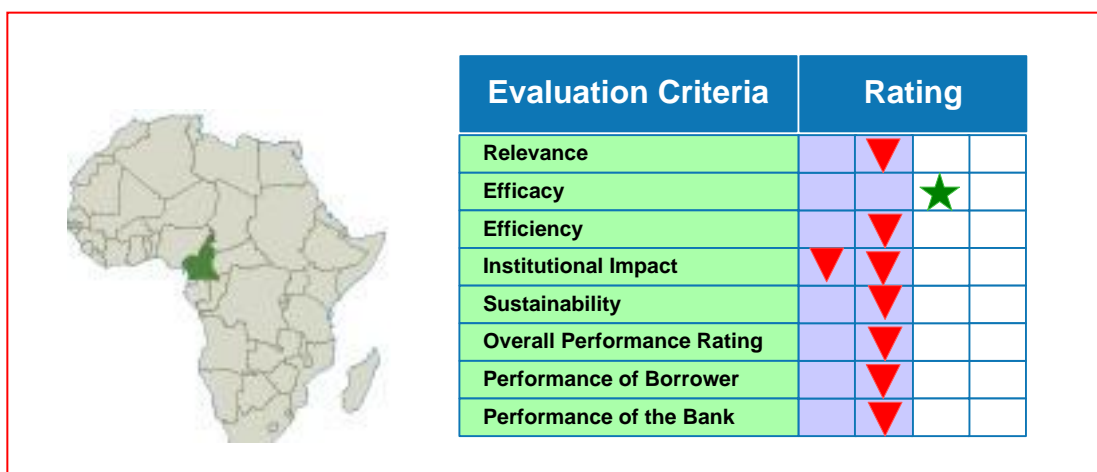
| Evaluation Criteria | Rating | | | |
|---|---|---|---|---|
| Relevance | | | | |
| Efficacy | | | | |
| Efficiency | | | | |
| Institutional Impact | | | | |
| Sustainability | | | | |
| Overall Performance Rating | | | | |
| Performance of Borrower | | | | |
| Performance of the Bank | | | | |